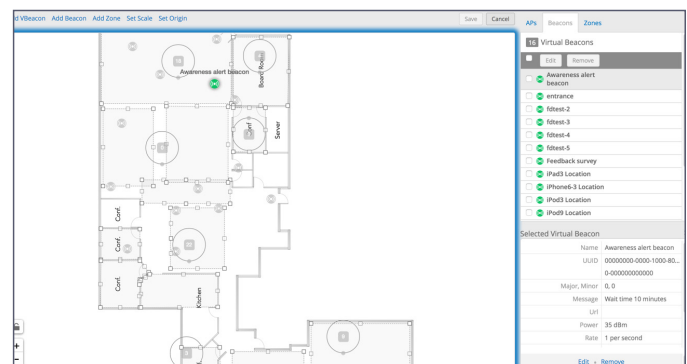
d VBeacon Add Beacon Add Zone Set Scale Set Origin

Save Cancel

APs Beacons Zones

15 Virtual Beacons

Edit Remove

Awareness alert beacon
entrance
fdtest-2
fdtest-3
fdtest-4
fdtest-5
Feedback survey
iPad3 Location
iPhone6-3 Location
iPod3 Location
iPod9 Location

Awareness alert beacon

Board Room

Lunch

Server

Conf.

Conf.

Conf.

Kitchen

+
-

Selected Virtual Beacon

| | |
|---|---|
| Name | Awareness alert beacon |
| UUID | 00000000-0000-1000-80... 0-000000000000 |
| Major, Minor | 0, 0 |
| Message | Wait time 10 minutes |
| Url | |
| Power | 35 dBm |
| Rate | 1 per second |

Edit • Remove